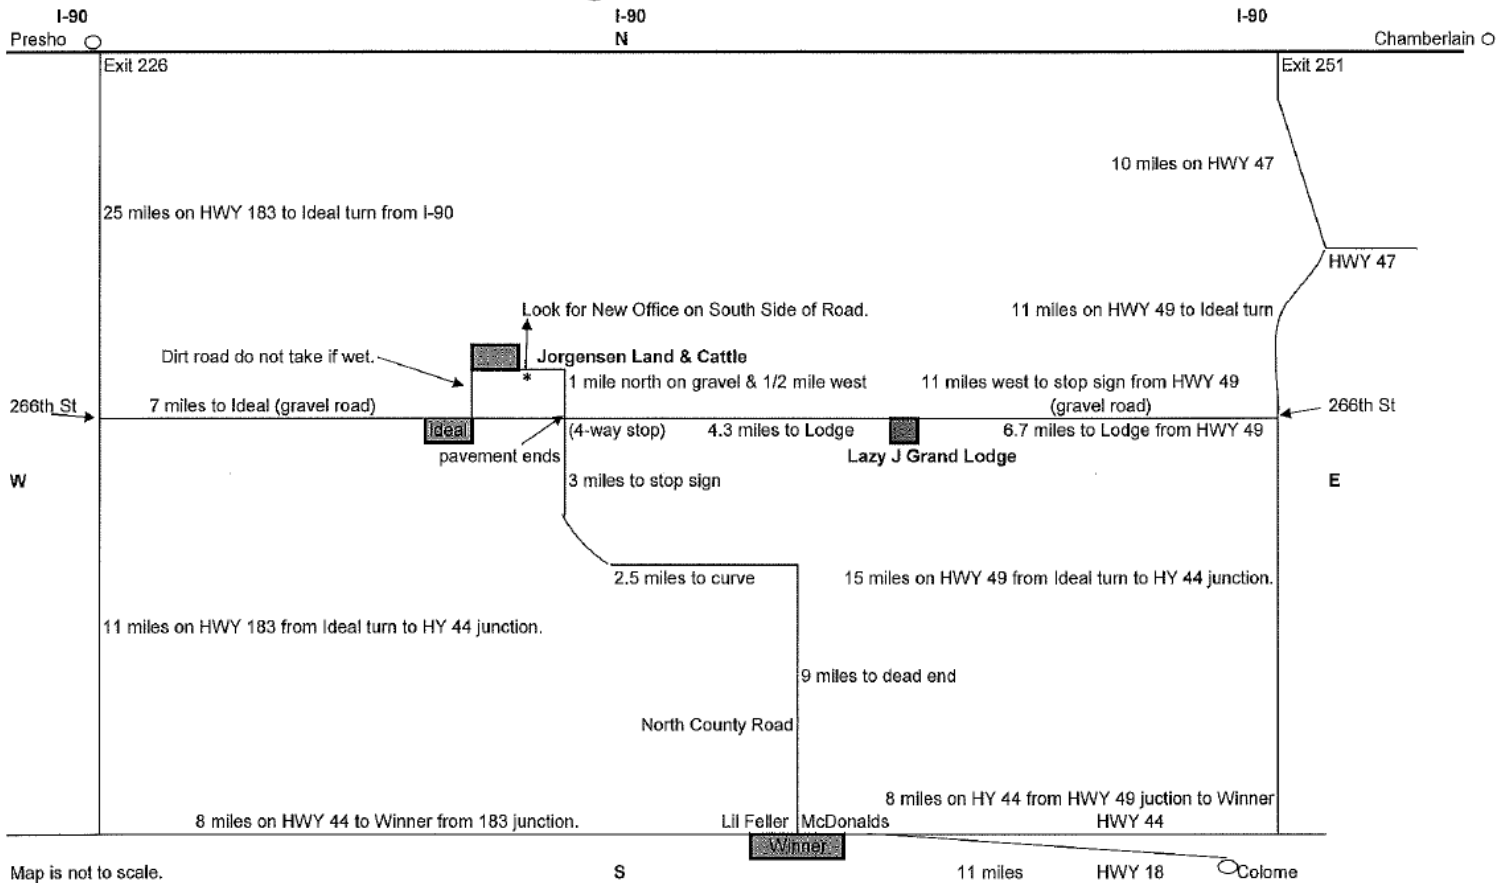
I-90
Presho

I-90
N

I-90
Chamberlain

Exit 226

Exit 251

10 miles on HWY 47

25 miles on HWY 183 to Ideal turn from I-90

HWY 47

Look for New Office on South Side of Road.

11 miles on HWY 49 to Ideal turn

Dirt road do not take if wet.

Jorgensen Land & Cattle

1 mile north on gravel & 1/2 mile west

11 miles west to stop sign from HWY 49 (gravel road)

266th St

7 miles to Ideal (gravel road)

266th St

Ideal

(4-way stop)

4.3 miles to Lodge

6.7 miles to Lodge from HWY 49

pavement ends

Lazy J Grand Lodge

W

3 miles to stop sign

E

2.5 miles to curve

15 miles on HWY 49 from Ideal turn to HY 44 junction.

11 miles on HWY 183 from Ideal turn to HY 44 junction.

9 miles to dead end

North County Road

8 miles on HY 44 from HWY 49 juction to Winner

8 miles on HWY 44 to Winner from 183 junction.

Lil Feller

McDonalds

HWY 44

Winner

Map is not to scale.

S

11 miles

HWY 18

Colome